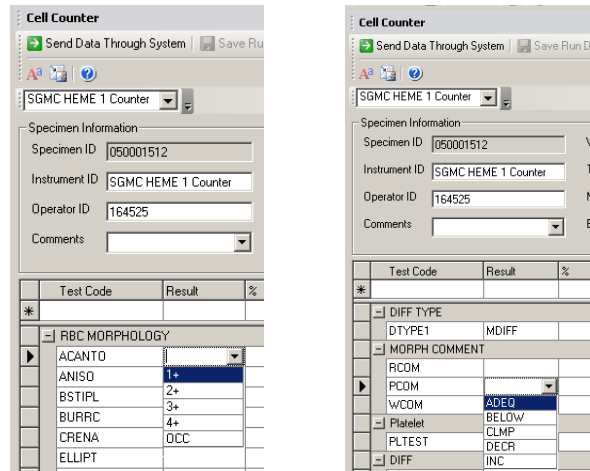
Cell Counter

Send Data Through System | Save Ru

SGMC HEME 1 Counter

Specimen Information

Specimen ID 050001512

Instrument ID SGMC HEME 1 Counter

Operator ID 164525

Comments

| | Test Code | Result | % |
|---|---|---|---|
| * | | | |
| | RBC MORPHOLOGY | | |
| ▶ | ACANTO | | |
| | ANISO | 1+ | |
| | BSTIPL | 2+ | |
| | BURRC | 3+ | |
| | CRENA | 4+ | |
| | ELLIPT | OCC | |

Cell Counter

Send Data Through System | Save Run D

SGMC HEME 1 Counter

Specimen Information

Specimen ID 050001512

Instrument ID SGMC HEME 1 Counter

Operator ID 164525

Comments

| | Test Code | Result | % |
|---|---|---|---|
| * | | | |
| | DIFF TYPE | | |
| | DTYPE1 | MDIFF | |
| | MORPH COMMENT | | |
| | RCOM | | |
| ▶ | PCOM | | |
| | WCOM | ADEQ | |
| | Platelet | BELOW | |
| | PLTEST | CLMP | |
| | | DECR | |
| | DIFF | INC | |